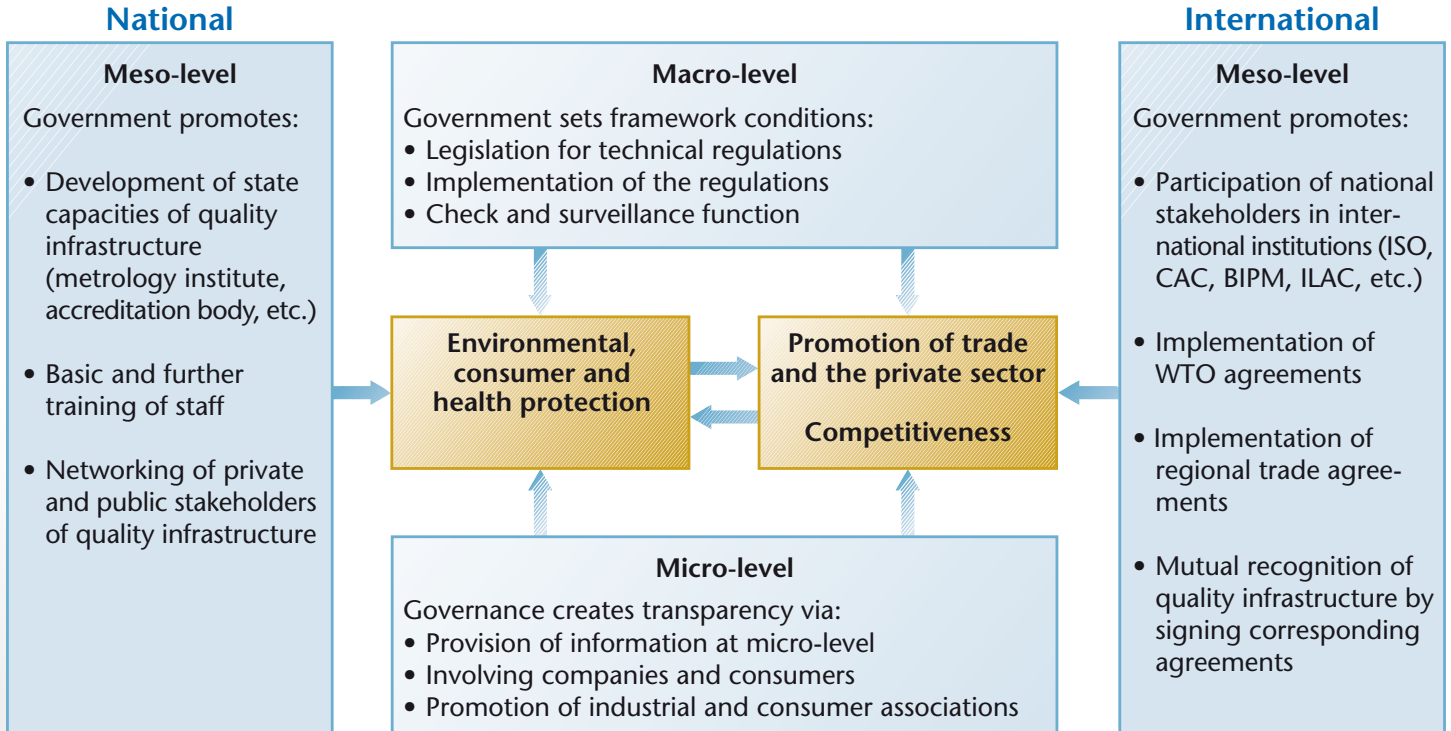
National

Meso-level

Government promotes:

• Development of state capacities of quality infrastructure (metrology institute, accreditation body, etc.)

• Basic and further training of staff

• Networking of private and public stakeholders of quality infrastructure

Macro-level

Government sets framework conditions:
• Legislation for technical regulations
• Implementation of the regulations
• Check and surveillance function

Environmental, consumer and health protection

Promotion of trade and the private sector

Competitiveness

Micro-level

Governance creates transparency via:
• Provision of information at micro-level
• Involving companies and consumers
• Promotion of industrial and consumer associations

International

Meso-level

Government promotes:

• Participation of national stakeholders in international institutions (ISO, CAC, BIPM, ILAC, etc.)

• Implementation of WTO agreements

• Implementation of regional trade agreements

• Mutual recognition of quality infrastructure by signing corresponding agreements